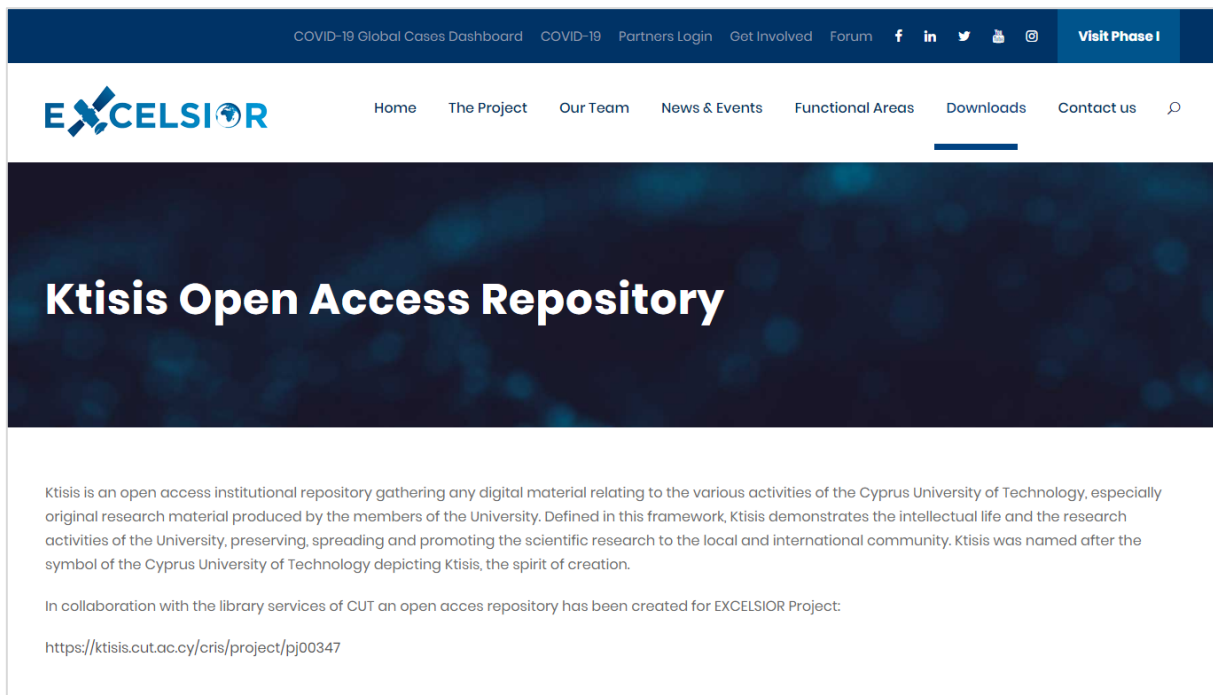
COVID-19 Global Cases Dashboard COVID-19 Partners Login Get Involved Forum Visit Phase I

EXCELSIOR

Home The Project Our Team News & Events Functional Areas Downloads Contact us

Ktisis Open Access Repository

Ktisis is an open access institutional repository gathering any digital material relating to the various activities of the Cyprus University of Technology, especially original research material produced by the members of the University. Defined in this framework, Ktisis demonstrates the intellectual life and the research activities of the University, preserving, spreading and promoting the scientific research to the local and international community. Ktisis was named after the symbol of the Cyprus University of Technology depicting Ktisis, the spirit of creation.

In collaboration with the library services of CUT an open acces repository has been created for EXCELSIOR Project:

https://ktisis.cut.ac.cy/cris/project/pj00347